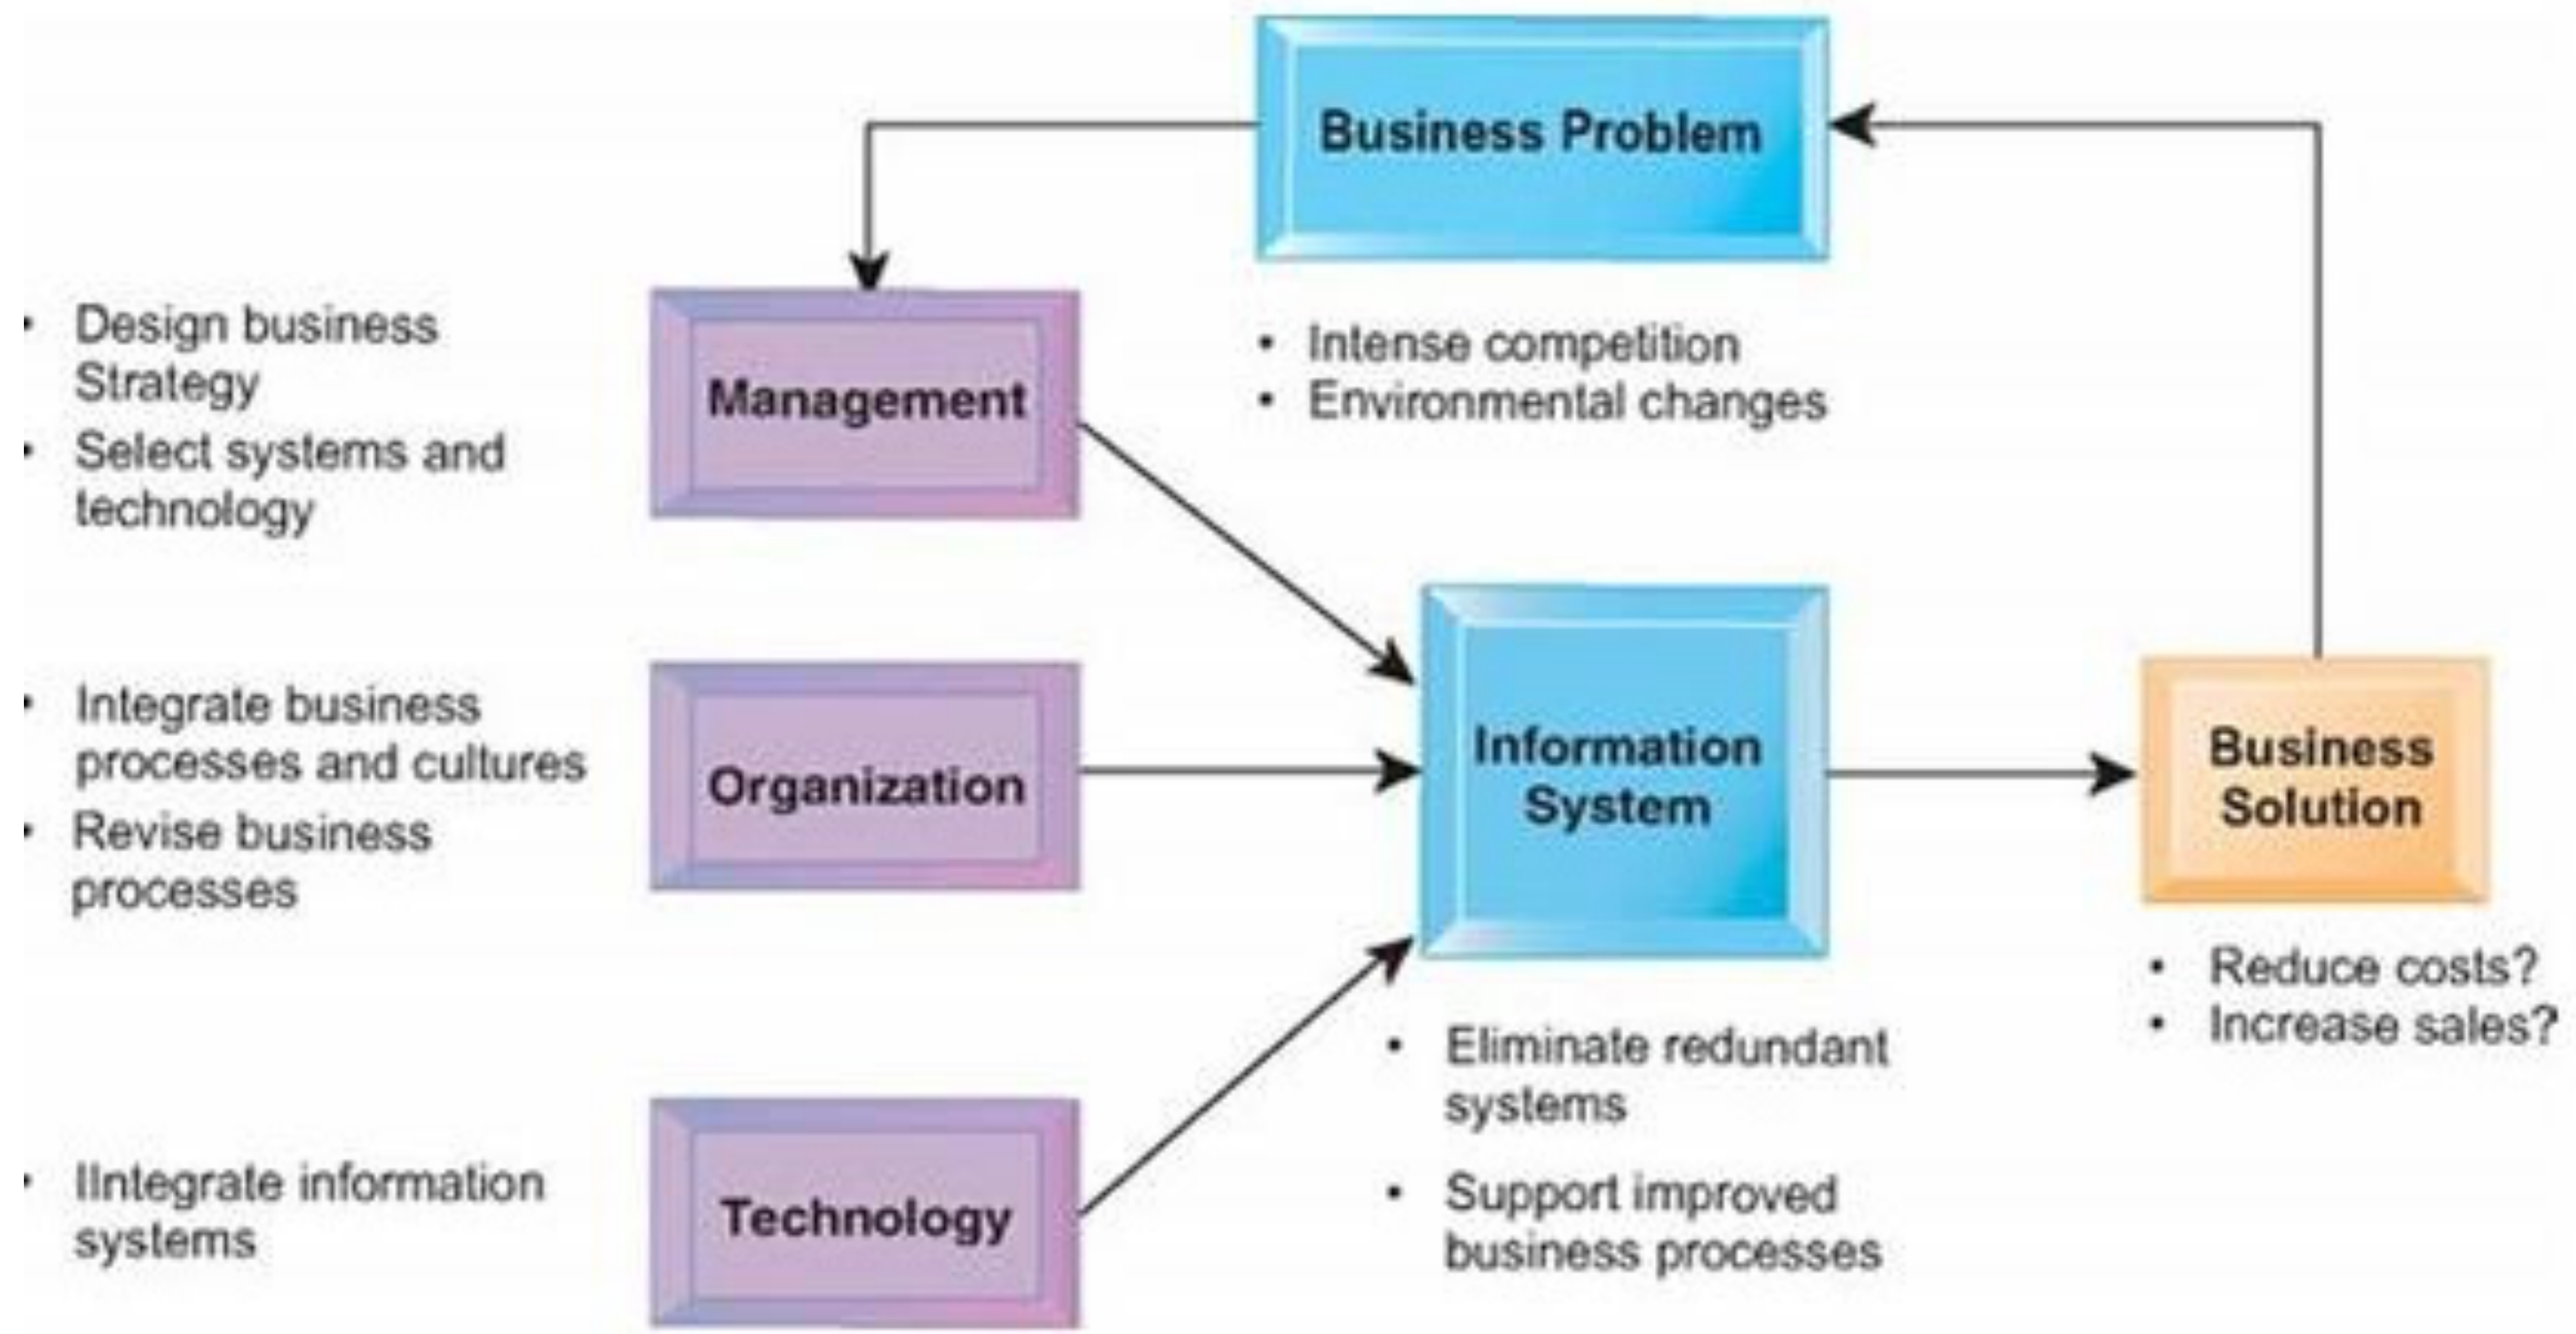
Business Problem

• Intense competition
• Environmental changes

• Design business Strategy
• Select systems and technology

Management

• Integrate business processes and cultures
• Revise business processes

Organization

• IIntegrate information systems

Technology

Information System

• Eliminate redundant systems
• Support improved business processes

Business Solution

• Reduce costs?
• Increase sales?